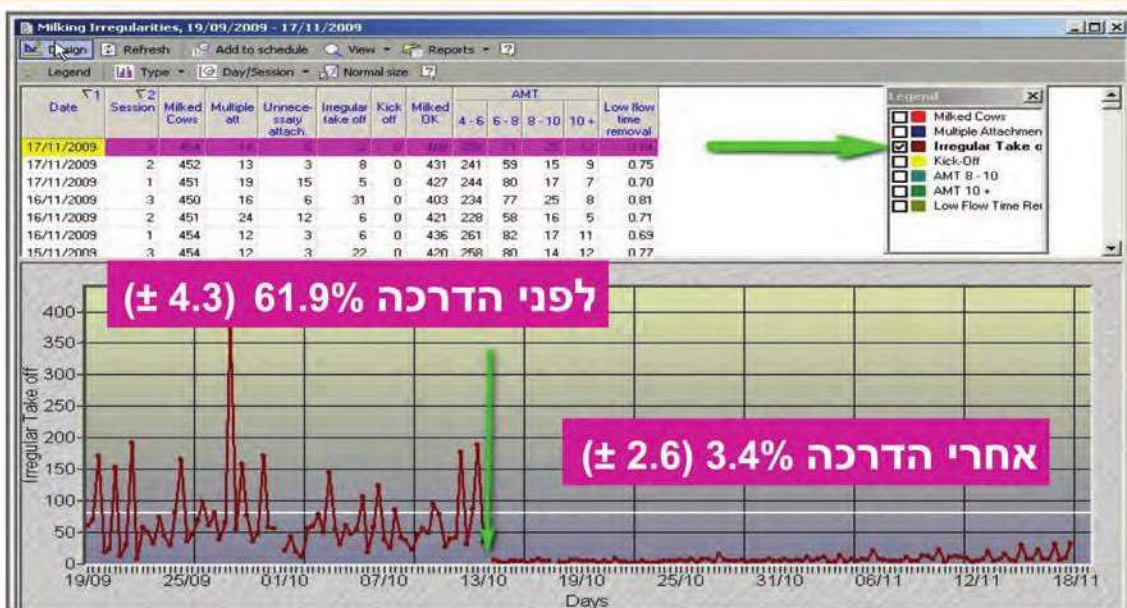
Milking Irregularities, 19/09/2009 - 17/11/2009

Design | Refresh | Add to schedule | View | Reports

Legend | Type | Day/Session | Normal size

| Date | Session | Milked Cows | Multiple att | Unnecessary attach. | Irregular take off | Kick off | Milked OK | AMT 4 - 6 | AMT 6 - 8 | AMT 8 - 10 | AMT 10 + | Low flow time removal |
|---|---|---|---|---|---|---|---|---|---|---|---|---|
| 17/11/2009 | 3 | 454 | 14 | 5 | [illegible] | 0 | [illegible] | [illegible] | 71 | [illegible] | 12 | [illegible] |
| 17/11/2009 | 2 | 452 | 13 | 3 | 8 | 0 | 431 | 241 | 59 | 15 | 9 | 0.75 |
| 17/11/2009 | 1 | 451 | 19 | 15 | 5 | 0 | 427 | 244 | 80 | 17 | 7 | 0.70 |
| 16/11/2009 | 3 | 450 | 16 | 6 | 31 | 0 | 403 | 234 | 77 | 25 | 8 | 0.81 |
| 16/11/2009 | 2 | 451 | 24 | 12 | 6 | 0 | 421 | 228 | 58 | 16 | 5 | 0.71 |
| 16/11/2009 | 1 | 454 | 12 | 3 | 6 | 0 | 436 | 261 | 82 | 17 | 11 | 0.69 |
| 15/11/2009 | 3 | 454 | 12 | 3 | 22 | 0 | 420 | 258 | 80 | 14 | 12 | 0.77 |

Legend
Milked Cows
Multiple Attachmen
Irregular Take o
Kick-Off
AMT 8 - 10
AMT 10 +
Low Flow Time Re

לפני הדרכה 61.9% (± 4.3)

אחרי הדרכה 3.4% (± 2.6)

Irregular Take off

400
350
300
250
200
150
100
50
0

19/09 25/09 01/10 07/10 13/10 19/10 25/10 31/10 06/11 12/11 18/11

Days